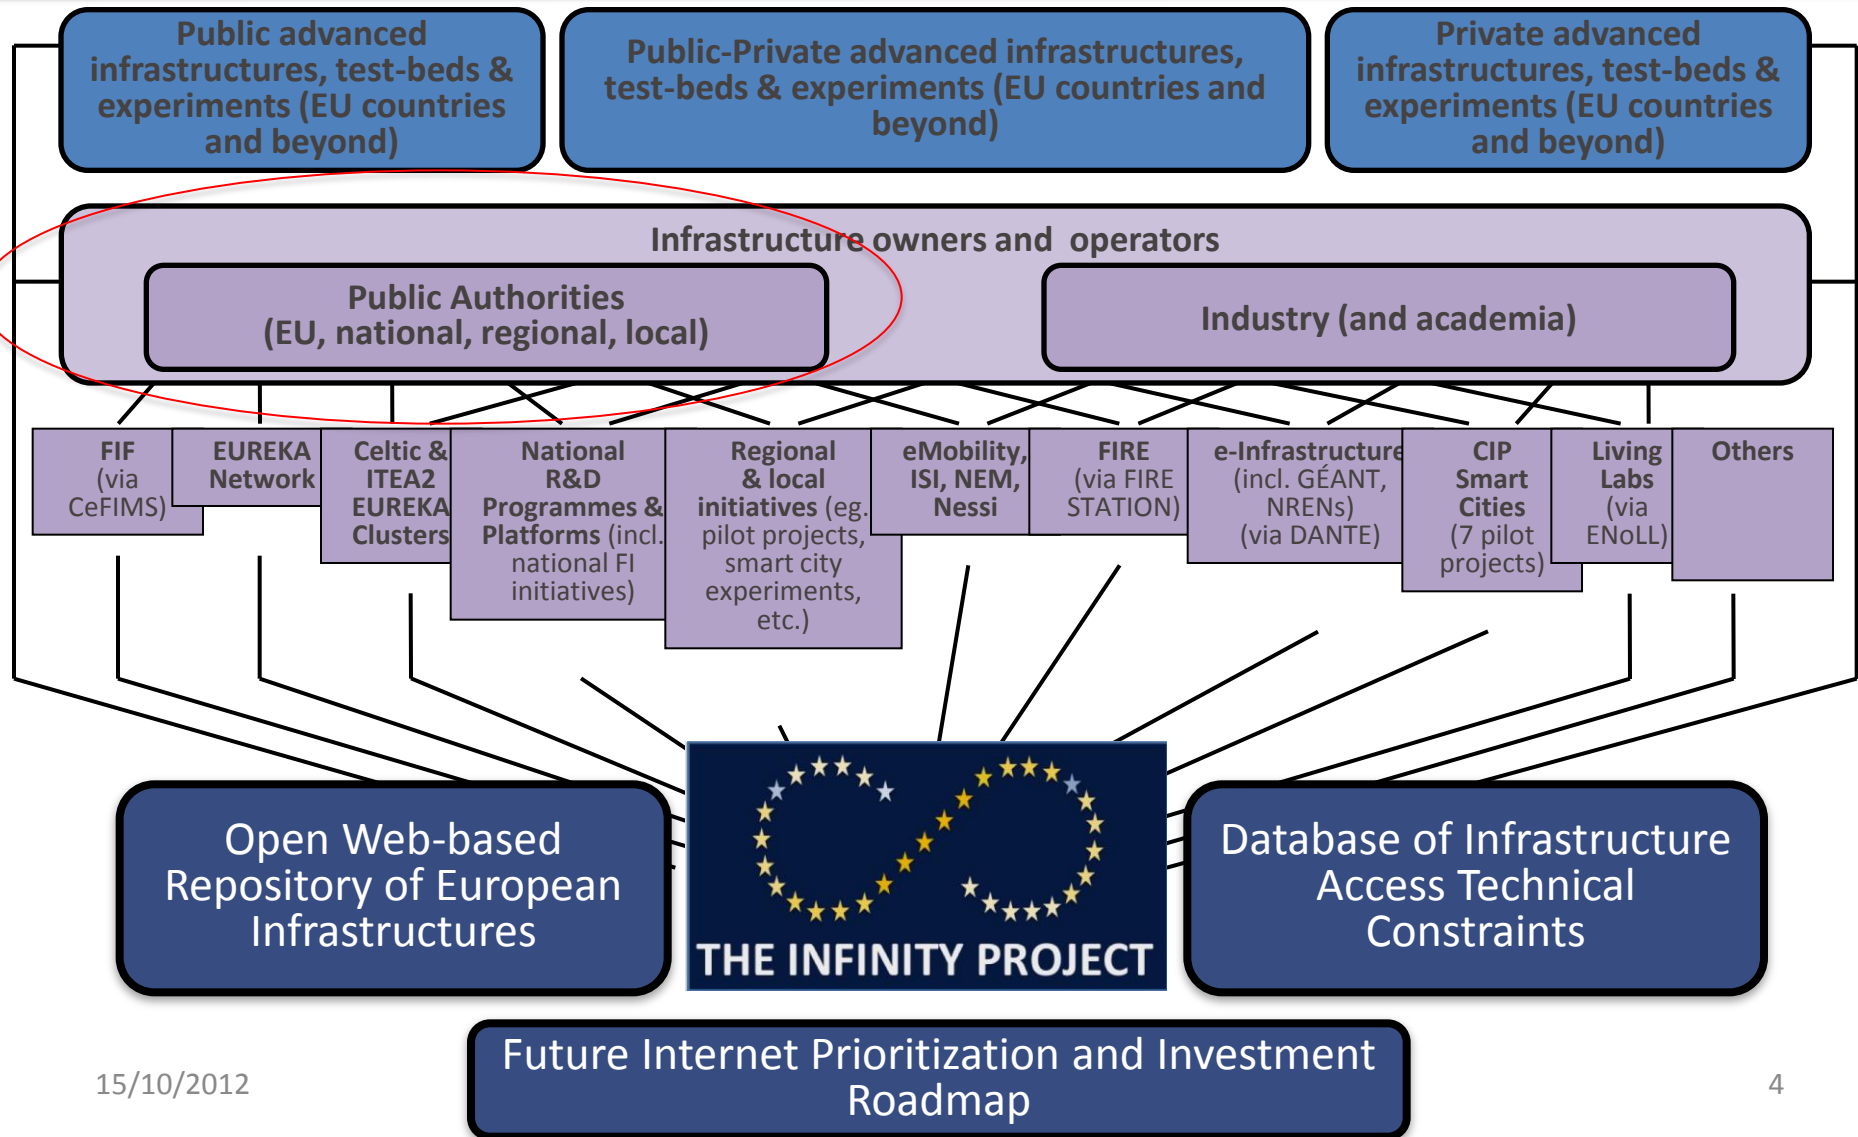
Public advanced infrastructures, test-beds & experiments (EU countries and beyond)

Public-Private advanced infrastructures, test-beds & experiments (EU countries and beyond)

Private advanced infrastructures, test-beds & experiments (EU countries and beyond)

Infrastructure owners and operators

Public Authorities (EU, national, regional, local)

Industry (and academia)

FIF (via CeFIMS)

EUREKA Network

Celtic & ITEA2 EUREKA Clusters

National R&D Programmes & Platforms (incl. national FI initiatives)

Regional & local initiatives (eg. pilot projects, smart city experiments, etc.)

eMobility, ISI, NEM, Nessi

FIRE (via FIRE STATION)

e-Infrastructure (incl. GÉANT, NRENs) (via DANTE)

CIP Smart Cities (7 pilot projects)

Living Labs (via ENoLL)

Others

Open Web-based Repository of European Infrastructures

THE INFINITY PROJECT

Database of Infrastructure Access Technical Constraints

15/10/2012

Future Internet Prioritization and Investment Roadmap

4